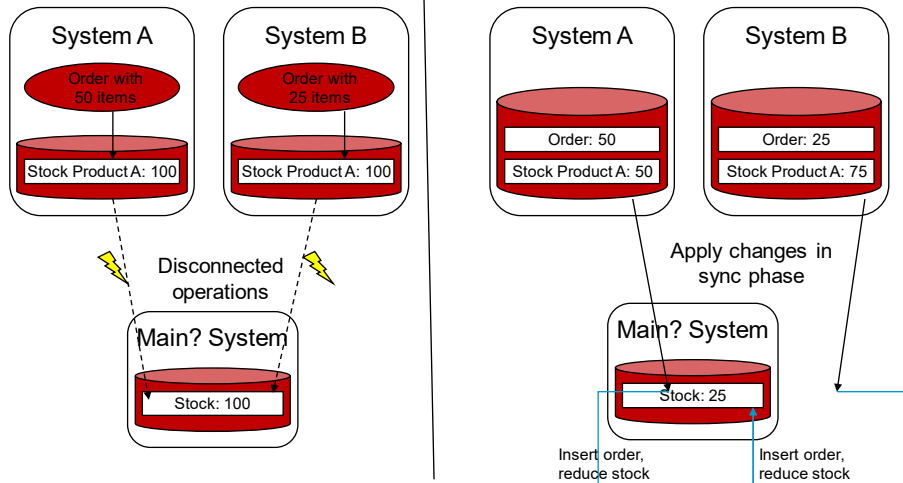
System A

Order with 50 items

Stock Product A: 100

System B

Order with 25 items

Stock Product A: 100

Disconnected operations

Main? System

Stock: 100

System A

Order: 50

Stock Product A: 50

System B

Order: 25

Stock Product A: 75

Apply changes in sync phase

Main? System

Stock: 25

Insert order, reduce stock

Insert order, reduce stock